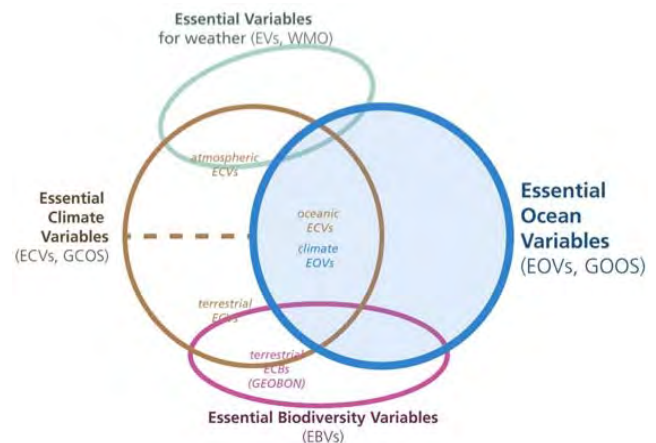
Essential Variables
for weather (EVs, WMO)

atmospheric
ECVs

Essential
Climate
Variables
(ECVs, GCOS)

oceanic
ECVs

climate
EOVs

Essential
Ocean
Variables
(EOVs, GOOS)

terrestrial
ECVs

terrestrial
ECBs
(GEOBON)

Essential Biodiversity Variables
(EBVs)